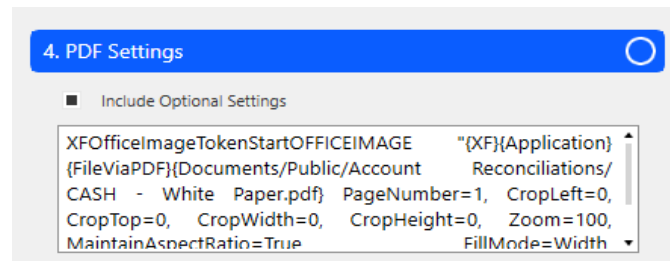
4. PDF Settings

Include Optional Settings

XFOfficeImageTokenStartOFFICEIMAGE "{XF}{Application}{FileViaPDF}{Documents/Public/Account Reconciliations/CASH - White Paper.pdf} PageNumber=1, CropLeft=0, CropTop=0, CropWidth=0, CropHeight=0, Zoom=100, MaintainAspectRatio=True FillMode=Width